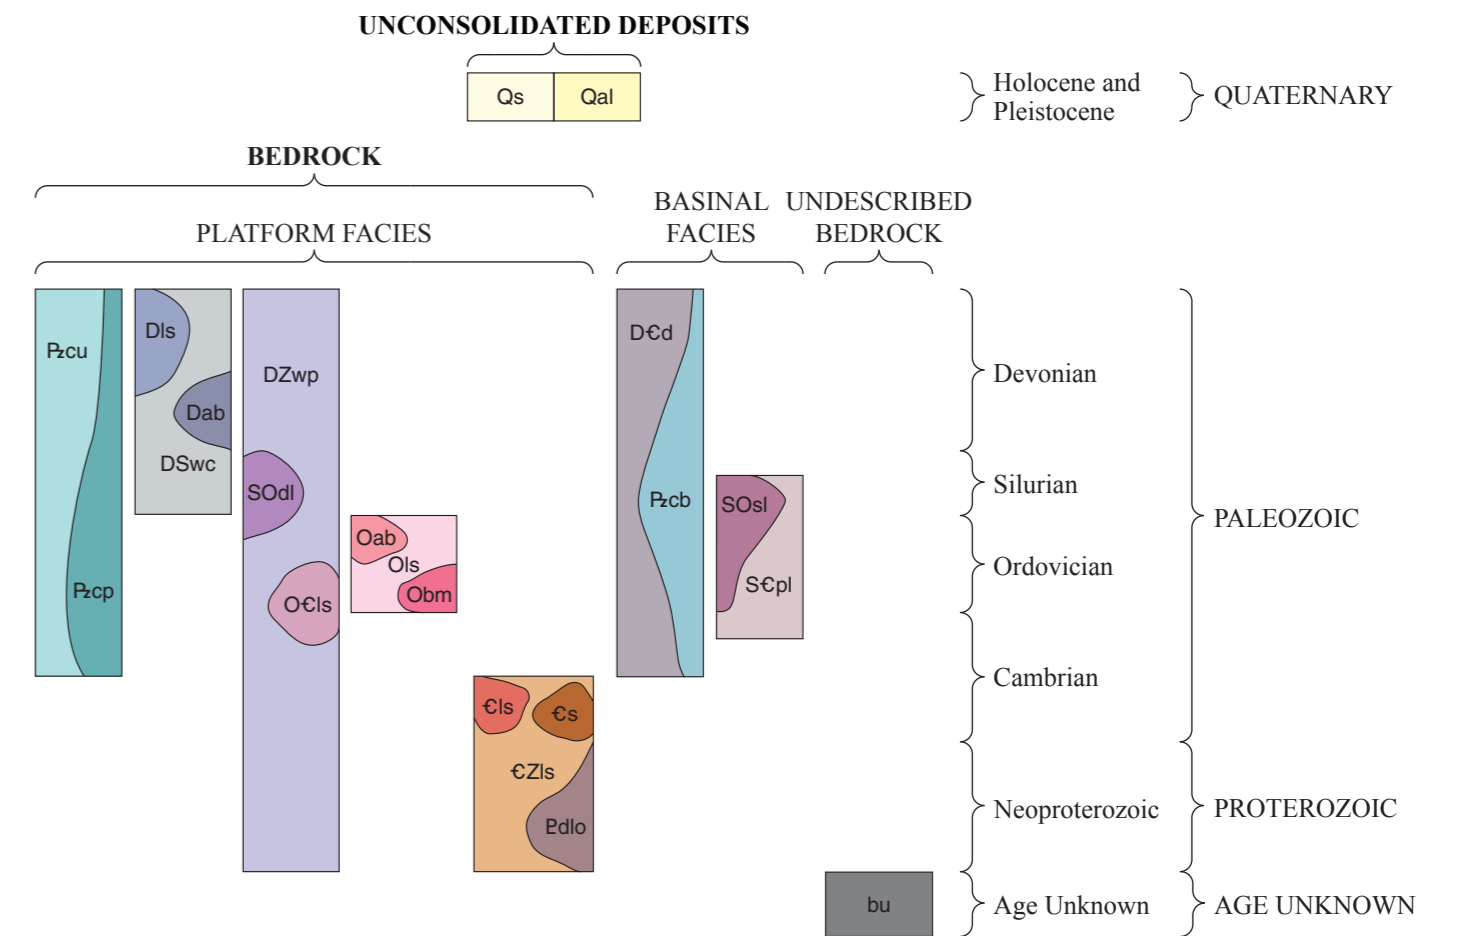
UNCONSOLIDATED DEPOSITS

Qs Qal

Holocene and Pleistocene

QUATERNARY

BEDROCK

PLATFORM FACIES

BASINAL FACIES

UNDESCRIBED BEDROCK

Pzcu

Pzcp

Dls

Dab

DSwc

DZwp

SOdl

OЄls

Oab

Ols

Obm

Єls

Єs

ЄZls

Zdlo

DЄd

Pzcb

SOsl

SЄpl

bu

Devonian

Silurian

Ordovician

Cambrian

Neoproterozoic

Age Unknown

PALEOZOIC

PROTEROZOIC

AGE UNKNOWN